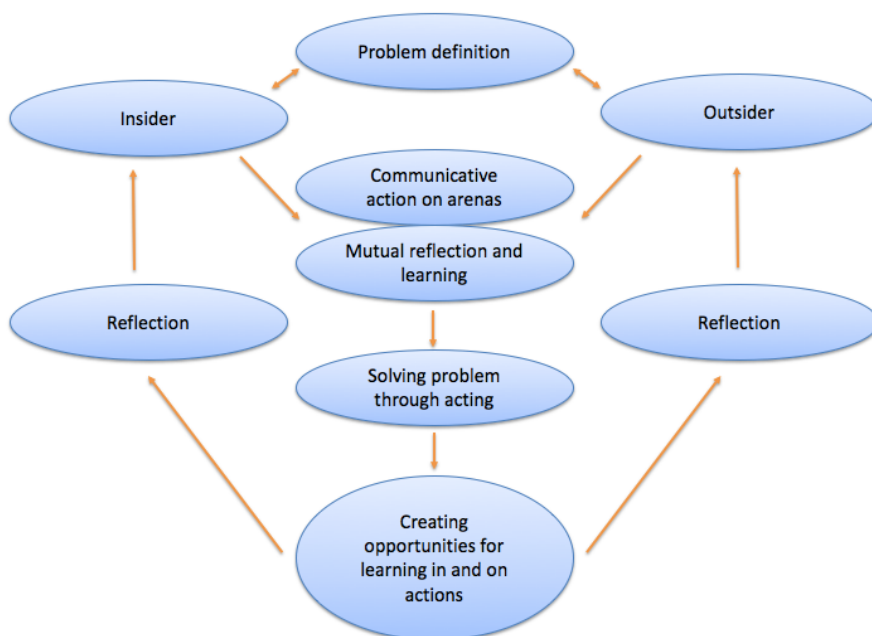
Problem definition

Insider

Outsider

Communicative action on arenas

Mutual reflection and learning

Reflection

Reflection

Solving problem through acting

Creating opportunities for learning in and on actions